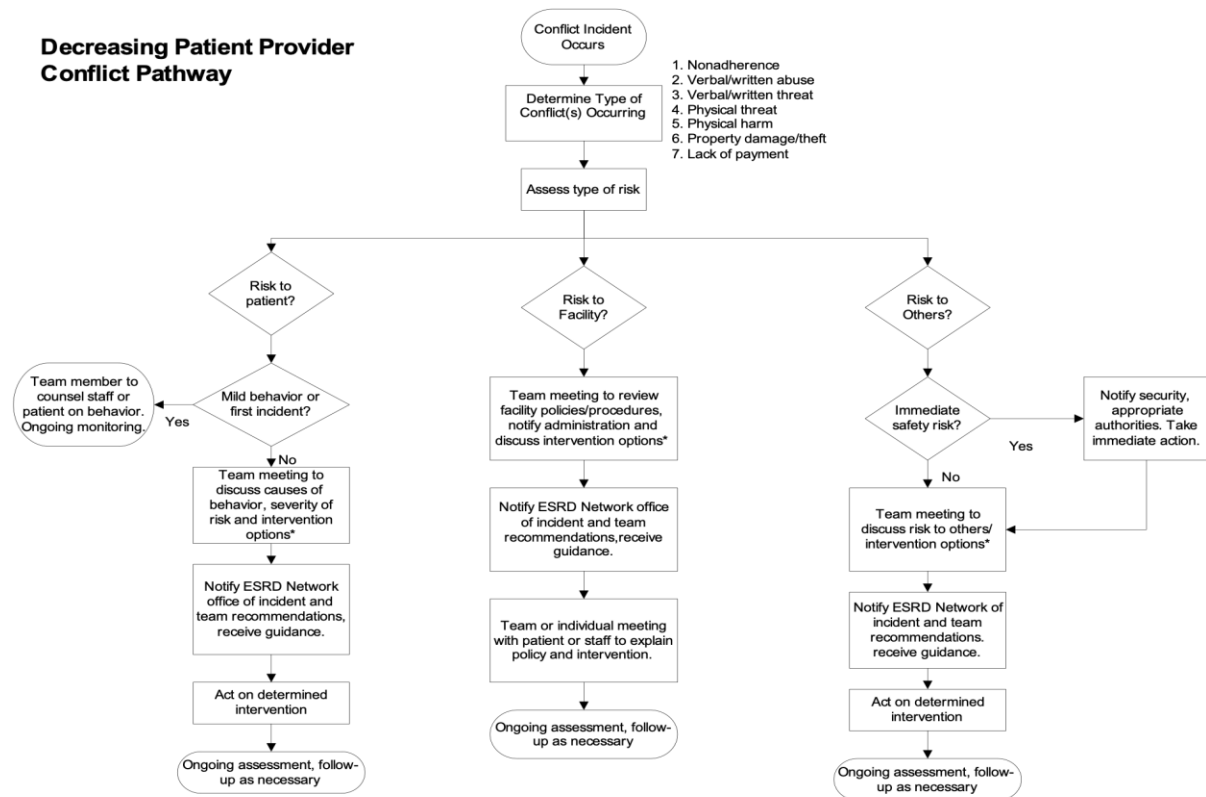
Decreasing Patient Provider Conflict Pathway

Conflict Incident Occurs

1. Nonadherence
2. Verbal/written abuse
3. Verbal/written threat
4. Physical threat
5. Physical harm
6. Property damage/theft
7. Lack of payment

Determine Type of Conflict(s) Occurring

Assess type of risk

Risk to patient?

Mild behavior or first incident?

Yes

Team member to counsel staff or patient on behavior. Ongoing monitoring.

No

Team meeting to discuss causes of behavior, severity of risk and intervention options*

Notify ESRD Network office of incident and team recommendations, receive guidance.

Act on determined intervention

Ongoing assessment, follow-up as necessary

Risk to Facility?

Team meeting to review facility policies/procedures, notify administration and discuss intervention options*

Notify ESRD Network office of incident and team recommendations,receive guidance.

Team or individual meeting with patient or staff to explain policy and intervention.

Ongoing assessment, follow-up as necessary

Risk to Others?

Immediate safety risk?

Yes

Notify security, appropriate authorities. Take immediate action.

No

Team meeting to discuss risk to others/ intervention options*

Notify ESRD Network of incident and team recommendations. receive guidance.

Act on determined intervention

Ongoing assessment, follow-up as necessary